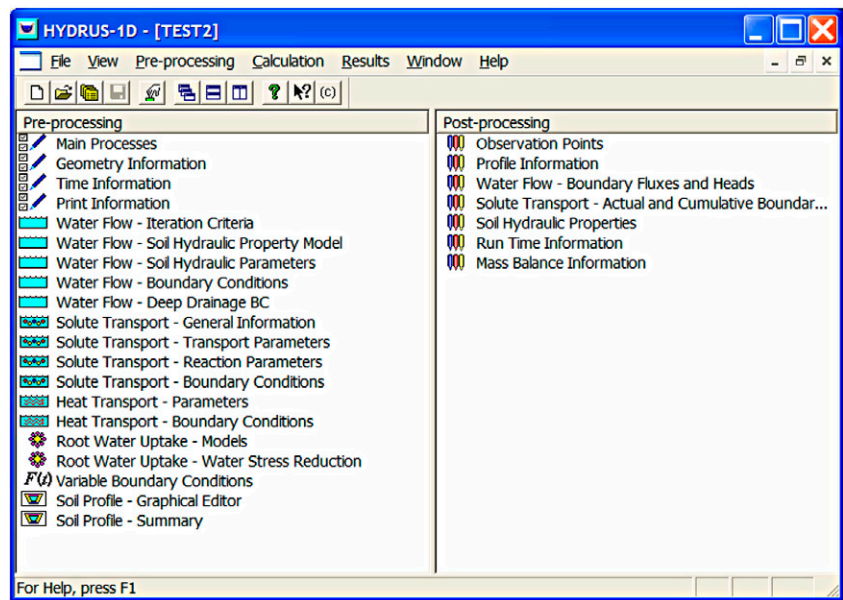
HYDRUS-1D - [TEST2]

File View Pre-processing Calculation Results Window Help

(c)

Pre-processing
Main Processes
Geometry Information
Time Information
Print Information
Water Flow - Iteration Criteria
Water Flow - Soil Hydraulic Property Model
Water Flow - Soil Hydraulic Parameters
Water Flow - Boundary Conditions
Water Flow - Deep Drainage BC
Solute Transport - General Information
Solute Transport - Transport Parameters
Solute Transport - Reaction Parameters
Solute Transport - Boundary Conditions
Heat Transport - Parameters
Heat Transport - Boundary Conditions
Root Water Uptake - Models
Root Water Uptake - Water Stress Reduction
$F(t)$ Variable Boundary Conditions
Soil Profile - Graphical Editor
Soil Profile - Summary

Post-processing
Observation Points
Profile Information
Water Flow - Boundary Fluxes and Heads
Solute Transport - Actual and Cumulative Boundar...
Soil Hydraulic Properties
Run Time Information
Mass Balance Information

For Help, press F1